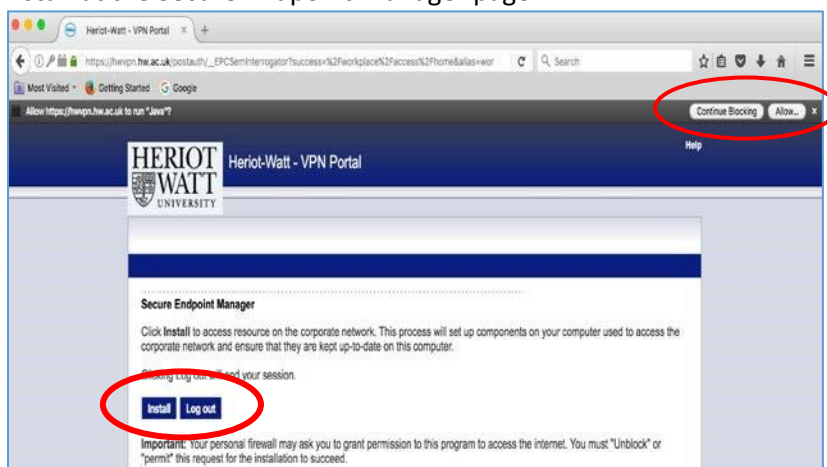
Heriot-Watt - VPN Portal

https://hwvpn.hw.ac.uk/postauth/_EPCSemInterrogator?success=%2Fworkplace%2Faccess%2Fhome&alias=wor

Search

Most Visited Getting Started Google

Allow https://hwvpn.hw.ac.uk to run "Java"?

Continue Blocking Allow...

HERIOT WATT UNIVERSITY

Heriot-Watt - VPN Portal

Help

Secure Endpoint Manager

Click **Install** to access resource on the corporate network. This process will set up components on your computer used to access the corporate network and ensure that they are kept up-to-date on this computer.

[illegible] Log out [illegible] end your session.

Install Log out

**Important:** Your personal firewall may ask you to grant permission to this program to access the internet. You must "Unblock" or "permit" this request for the installation to succeed.